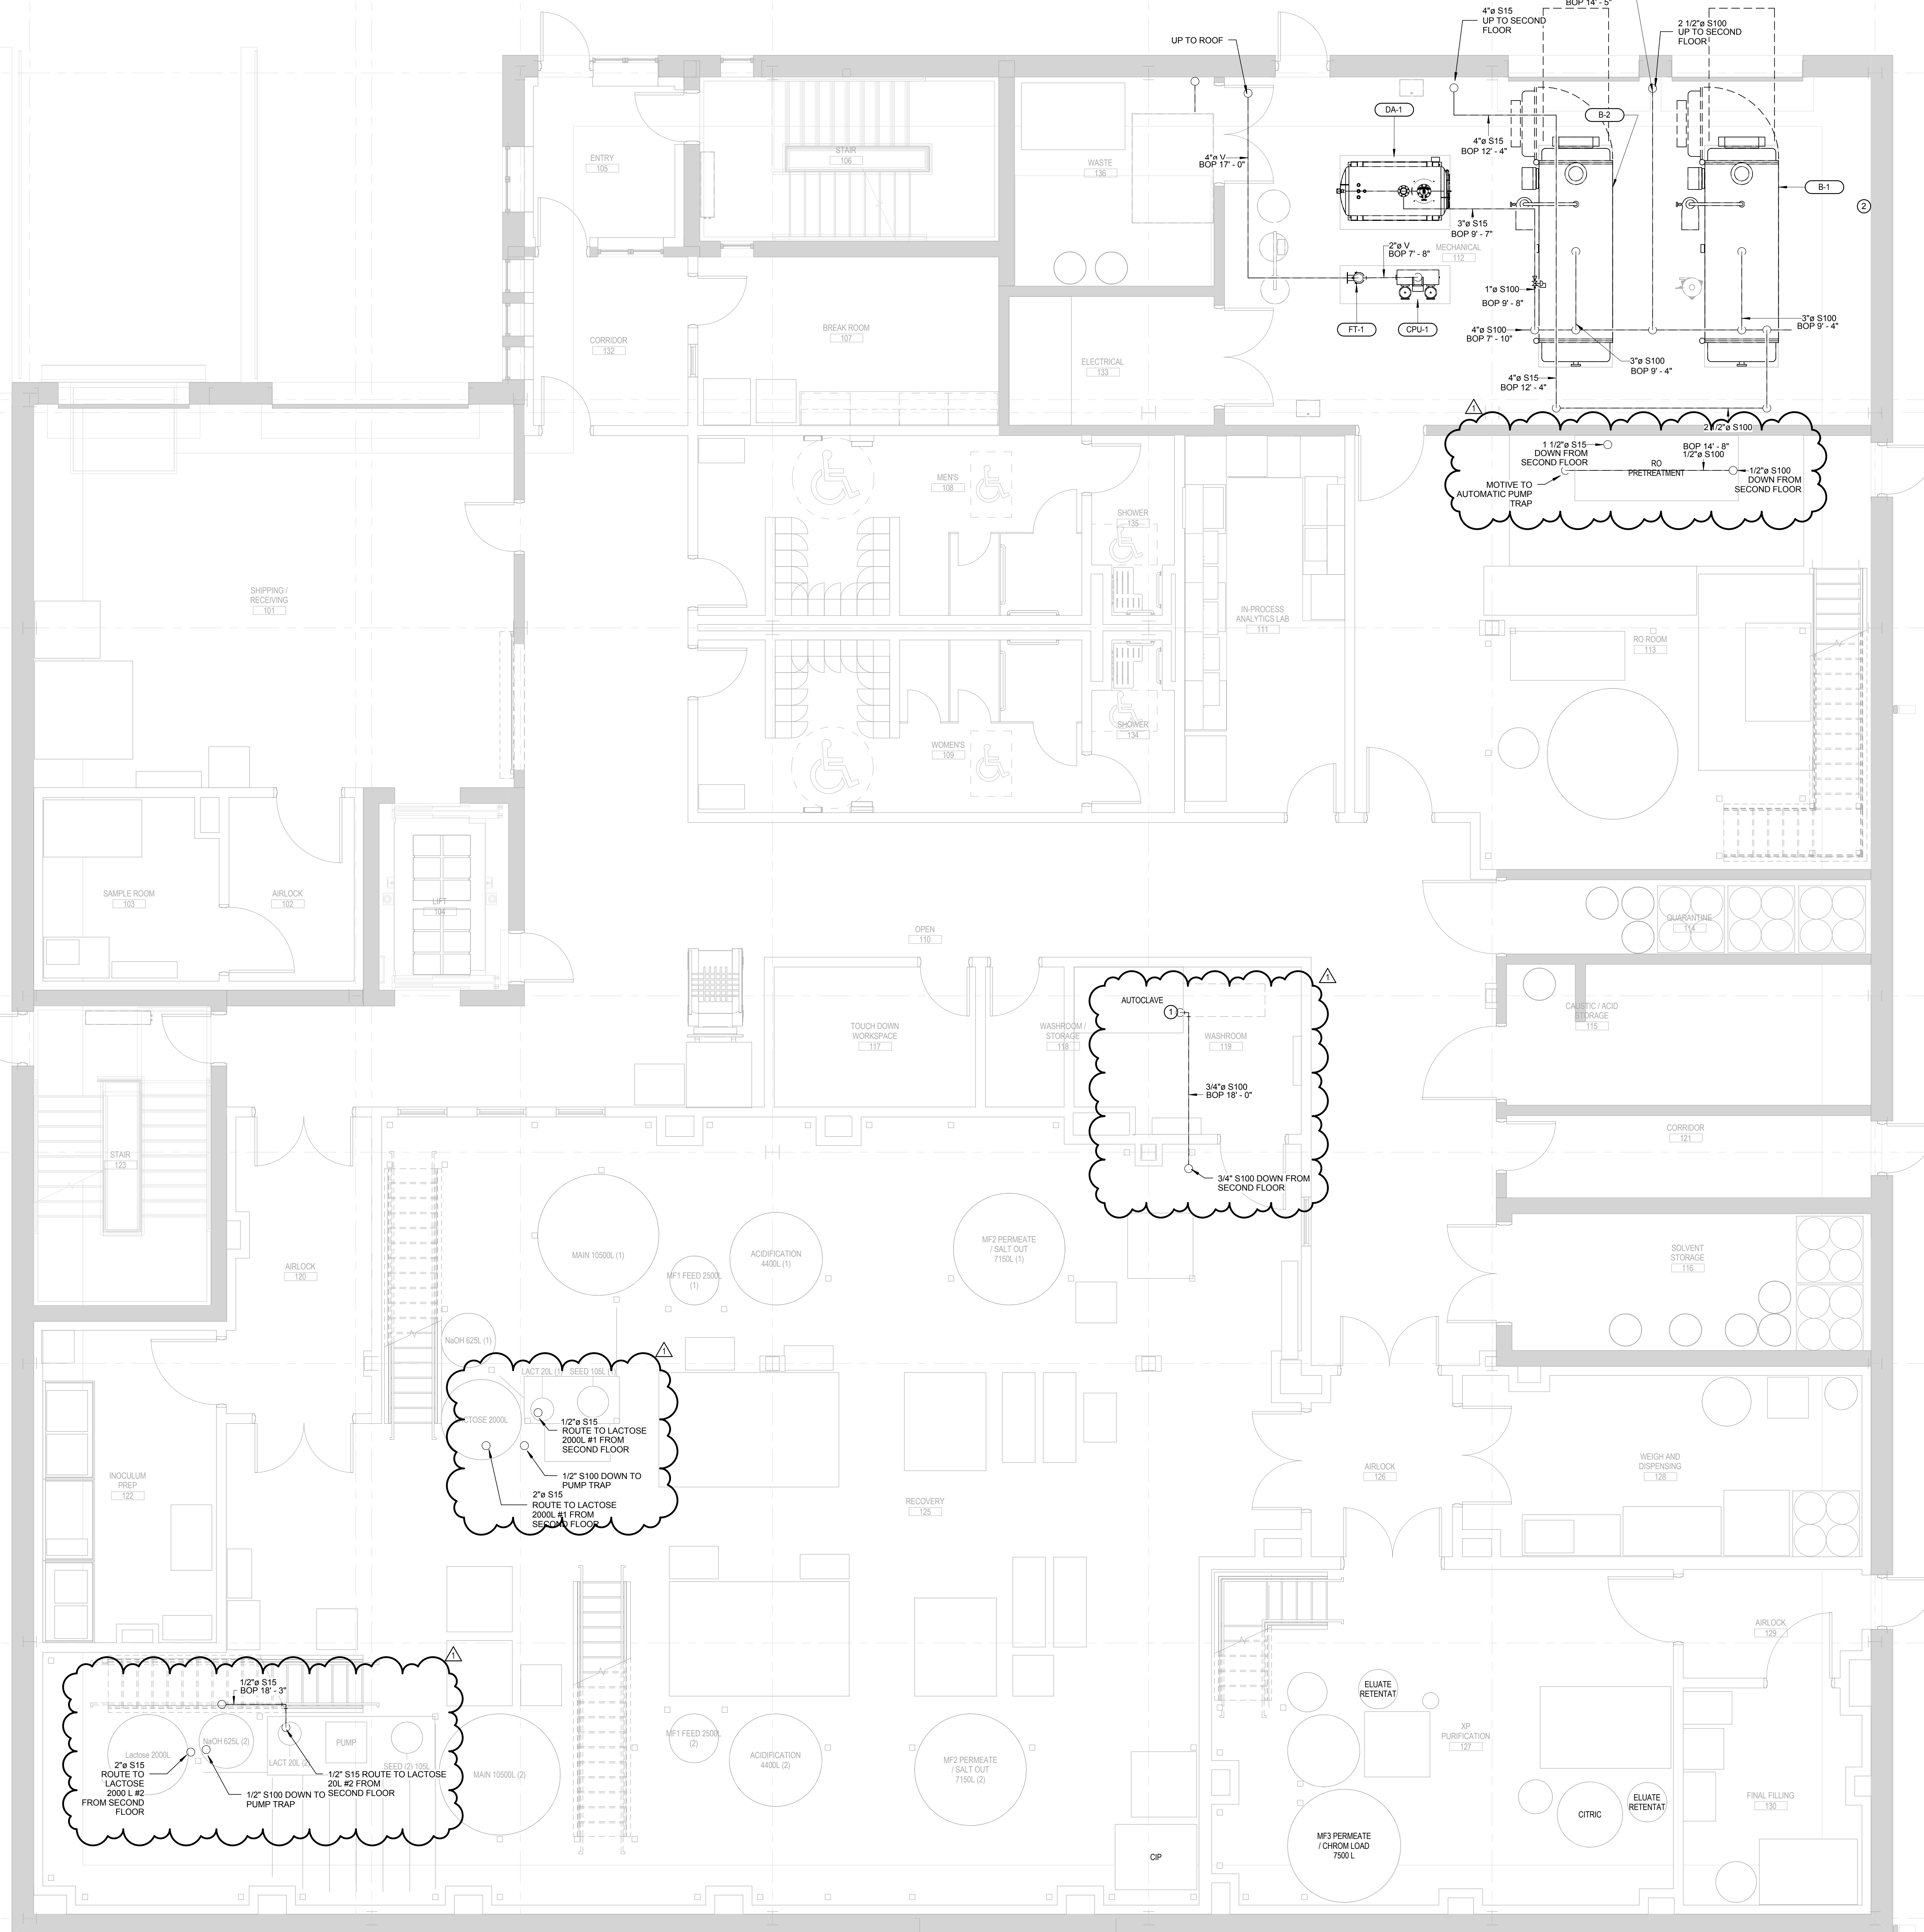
BOP 14' - 5"

4"ø S15
UP TO SECOND FLOOR

2 1/2"ø S100
UP TO SECOND FLOOR

UP TO ROOF

ENTRY
105

STAIR
106

WASTE
136

4"ø V
BOP 17' - 0"

DA-1

B-2

4"ø S15
BOP 12' - 4"

B-1

2

3"ø S15
BOP 9' - 7"

2"ø V
BOP 7' - 8"

MECHANICAL
112

1"ø S100
BOP 9' - 8"

CORRIDOR
132

BREAK ROOM
107

FT-1

CPU-1

4"ø S100
BOP 7' - 10"

3"ø S100
BOP 9' - 4"

3"ø S100
BOP 9' - 4"

ELECTRICAL
133

4"ø S15
BOP 12' - 4"

1

2 1/2"ø S100

1 1/2"ø S15
DOWN FROM SECOND FLOOR

BOP 14' - 8"
1/2"ø S100

RO PRETREATMENT

1/2"ø S100
DOWN FROM SECOND FLOOR

MOTIVE TO AUTOMATIC PUMP TRAP

MEN'S
108

SHOWER
135

SHIPPING / RECEIVING
101

IN-PROCESS ANALYTICS LAB
111

RO ROOM
113

WOMEN'S
109

SHOWER
134

SAMPLE ROOM
103

AIRLOCK
102

LIFT
104

OPEN
110

QUARANTINE
114

1

AUTOCLAVE

1

WASHROOM
119

TOUCH DOWN WORKSPACE
117

WASHROOM / STORAGE
118

CAUSTIC / ACID STORAGE
115

3/4"ø S100
BOP 18' - 0"

CORRIDOR
121

STAIR
123

3/4" S100 DOWN FROM SECOND FLOOR

AIRLOCK
120

MAIN 10500L (1)

MF1 FEED 2500L (1)

ACIDIFICATION
4400L (1)

MF2 PERMEATE / SALT OUT
7150L (1)

SOLVENT STORAGE
116

NaOH 625L (1)

1

LACT 20L (1)

SEED 105L (1)

CTOSE 2000L

1/2"ø S15
ROUTE TO LACTOSE 2000L #1 FROM SECOND FLOOR

1/2" S100 DOWN TO PUMP TRAP

2"ø S15
ROUTE TO LACTOSE 2000L #1 FROM SECOND FLOOR

INOCULUM PREP
122

RECOVERY
125

AIRLOCK
126

WEIGH AND DISPENSING
128

AIRLOCK
129

1

1/2"ø S15
BOP 18' - 3"

Lactose 2000L

NaOH 625L (2)

LACT 20L (2)

PUMP

SEED (2) 105L

2"ø S15
ROUTE TO LACTOSE 2000 L #2
FROM SECOND FLOOR

1/2" S100 DOWN TO PUMP TRAP

1/2" S15 ROUTE TO LACTOSE 20L #2 FROM SECOND FLOOR

MAIN 10500L (2)

MF1 FEED 2500L (2)

ACIDIFICATION
4400L (2)

MF2 PERMEATE / SALT OUT
7150L (2)

ELUATE RETENTAT

XP PURIFICATION
127

CIP

MF3 PERMEATE / CHROM LOAD
7500 L

CITRIC

ELUATE RETENTAT

FINAL FILLING
130